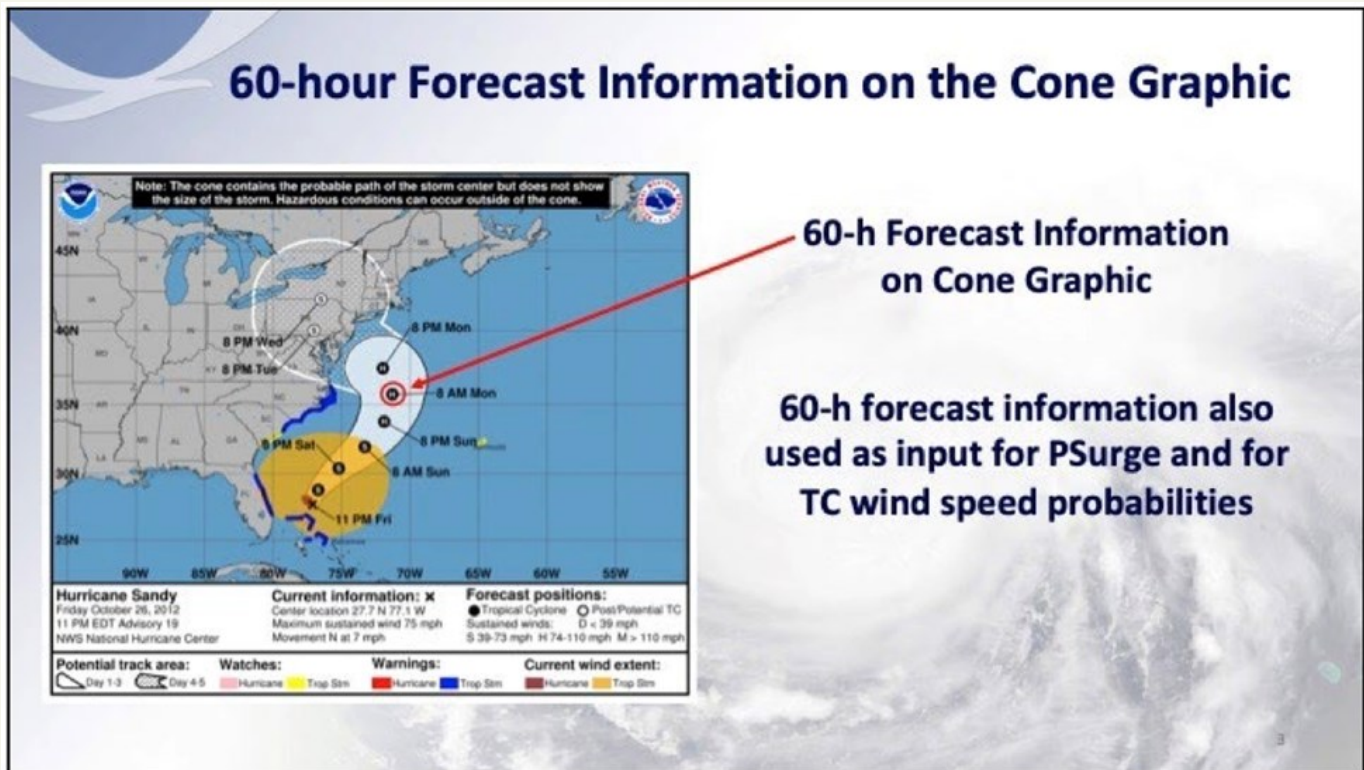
60-hour Forecast Information on the Cone Graphic

Note: The cone contains the probable path of the storm center but does not show the size of the storm. Hazardous conditions can occur outside of the cone.

45N
40N
35N
30N
25N

8 PM Mon
8 PM Wed
8 PM Tue
8 AM Mon
8 PM Sun
8 PM Sat
8 AM Sun
11 PM Fri

90W 85W 80W 75W 70W 65W 60W 55W

Hurricane Sandy
Friday October 26, 2012
11 PM EDT Advisory 19
NWS National Hurricane Center

Current information: ×
Center location 27.7 N 77.1 W
Maximum sustained wind 75 mph
Movement N at 7 mph

Forecast positions:
● Tropical Cyclone ○ Post/Potential TC
Sustained winds: D < 39 mph
S 39-73 mph H 74-110 mph M > 110 mph

Potential track area: Day 1-3 Day 4-5
Watches: Hurricane Trop Stm
Warnings: Hurricane Trop Stm
Current wind extent: Hurricane Trop Stm

60-h Forecast Information on Cone Graphic

60-h forecast information also used as input for PSurge and for TC wind speed probabilities

3